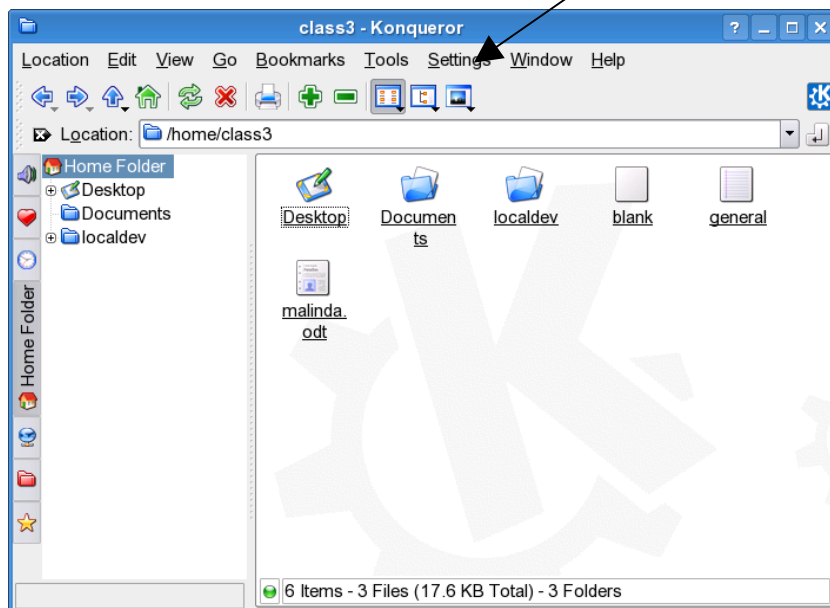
class3 - Konqueror

? _ □ ×

Location Edit View Go Bookmarks Tools Settings Window Help

Location: /home/class3

Home Folder
Desktop
Documents
localdev

Home Folder

Desktop
Documents
localdev
blank
general
malinda.odt

6 Items - 3 Files (17.6 KB Total) - 3 Folders